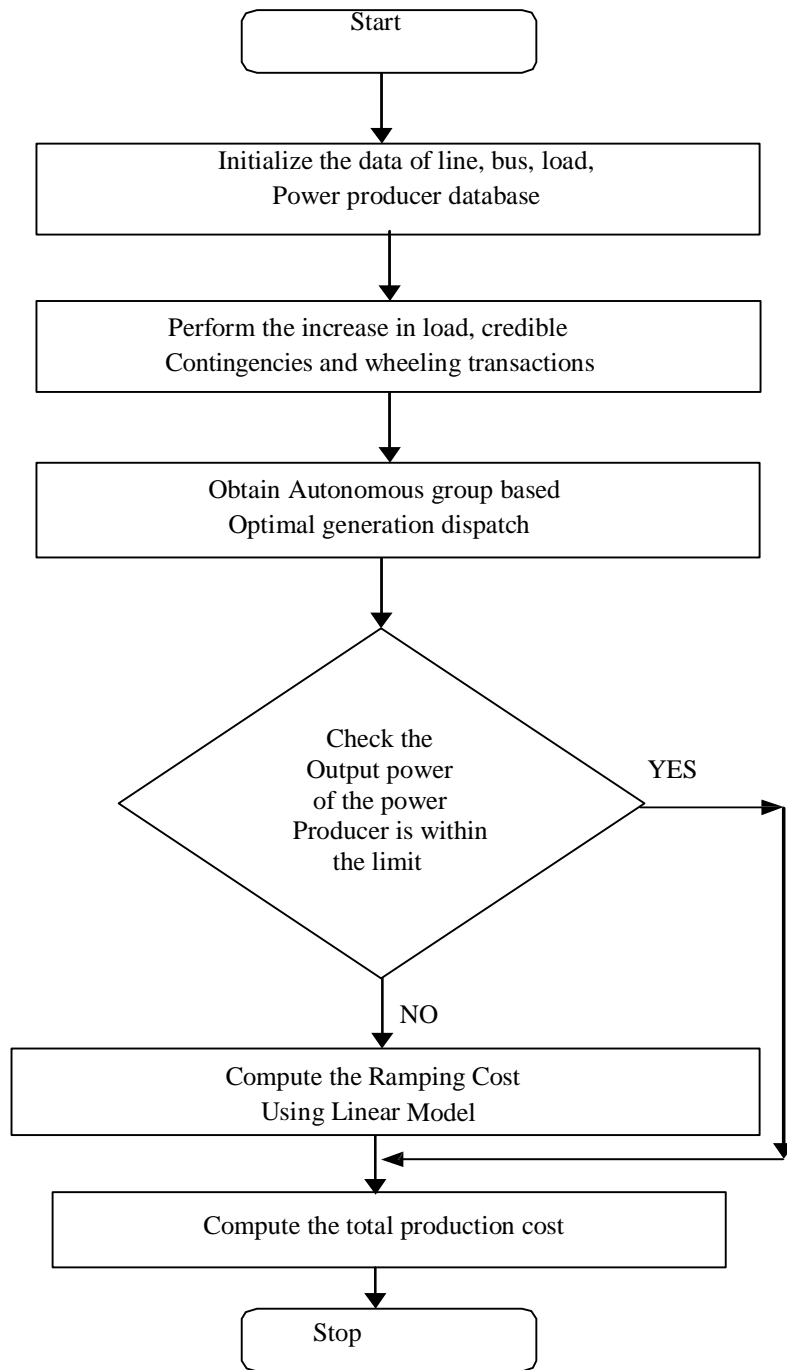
Start

Initialize the data of line, bus, load, Power producer database

Perform the increase in load, credible Contingencies and wheeling transactions

Obtain Autonomous group based Optimal generation dispatch

Check the Output power of the power Producer is within the limit

YES

NO

Compute the Ramping Cost Using Linear Model

Compute the total production cost

Stop